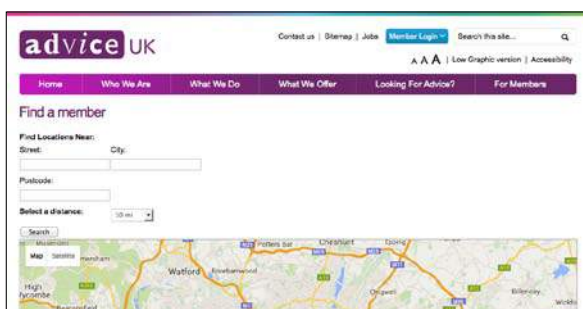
advice UK

Contact us | Sitemap | Jobs Member Login Search this site...

A A A | Low Graphic version | Accessibility

Home | Who We Are | What We Do | What We Offer | Looking For Advice? | For Members

Find a member

Find Locations Near:

Street: City:

Postcode:

Select a distance: 10 mi

Search

Map Satellite

Watford Borehamwood Potters Bar Cheshunt Epping

High Wycombe Chigwell Billericay